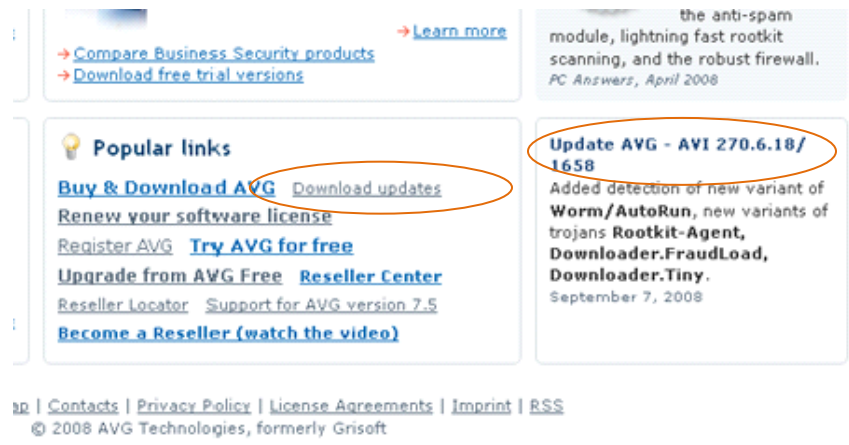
Learn more

Compare Business Security products
Download free trial versions

the anti-spam module, lightning fast rootkit scanning, and the robust firewall.
PC Answers, April 2008

Popular links

Buy & Download AVG Download updates
Renew your software license
Register AVG Try AVG for free
Upgrade from AVG Free Reseller Center
Reseller Locator Support for AVG version 7.5
Become a Reseller (watch the video)

Update AVG - AVI 270.6.18/1658
Added detection of new variant of Worm/AutoRun, new variants of trojans Rootkit-Agent, Downloader.FraudLoad, Downloader.Tiny.
September 7, 2008

ap | Contacts | Privacy Policy | License Agreements | Imprint | RSS
© 2008 AVG Technologies, formerly Grisoft